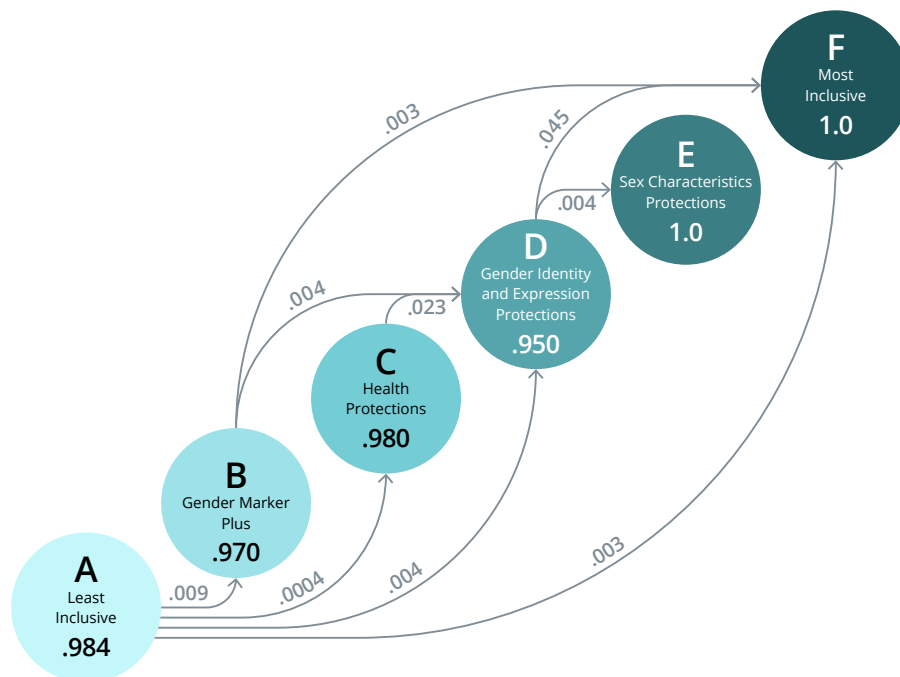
F
Most Inclusive
1.0

.003

.045

E
Sex Characteristics Protections
1.0

.004

D
Gender Identity and Expression Protections
.950

.004

.023

C
Health Protections
.980

B
Gender Marker Plus
.970

A
Least Inclusive
.984

.009

.0004

.004

.003